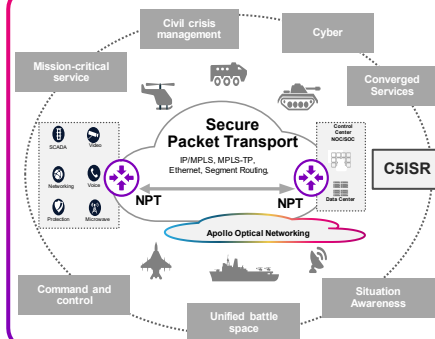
Civil crisis management

Cyber

Mission-critical service

Converged Services

Secure Packet Transport

IP/MPLS, MPLS-TP, Ethernet, Segment Routing,

SCADA

Video

Networking

Voice

Protection

Microwave

Control Center NOC/SOC

Data Center

C5ISR

NPT

NPT

Apollo Optical Networking

Command and control

Unified battle space

Situation Awareness